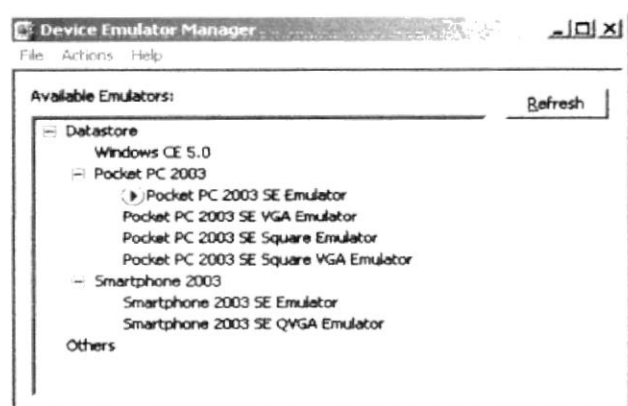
Device Emulator Manager

File Actions Help

Available Emulators:

Refresh

Datastore
Windows CE 5.0
Pocket PC 2003
Pocket PC 2003 SE Emulator
Pocket PC 2003 SE VGA Emulator
Pocket PC 2003 SE Square Emulator
Pocket PC 2003 SE Square VGA Emulator
Smartphone 2003
Smartphone 2003 SE Emulator
Smartphone 2003 SE QVGA Emulator
Others